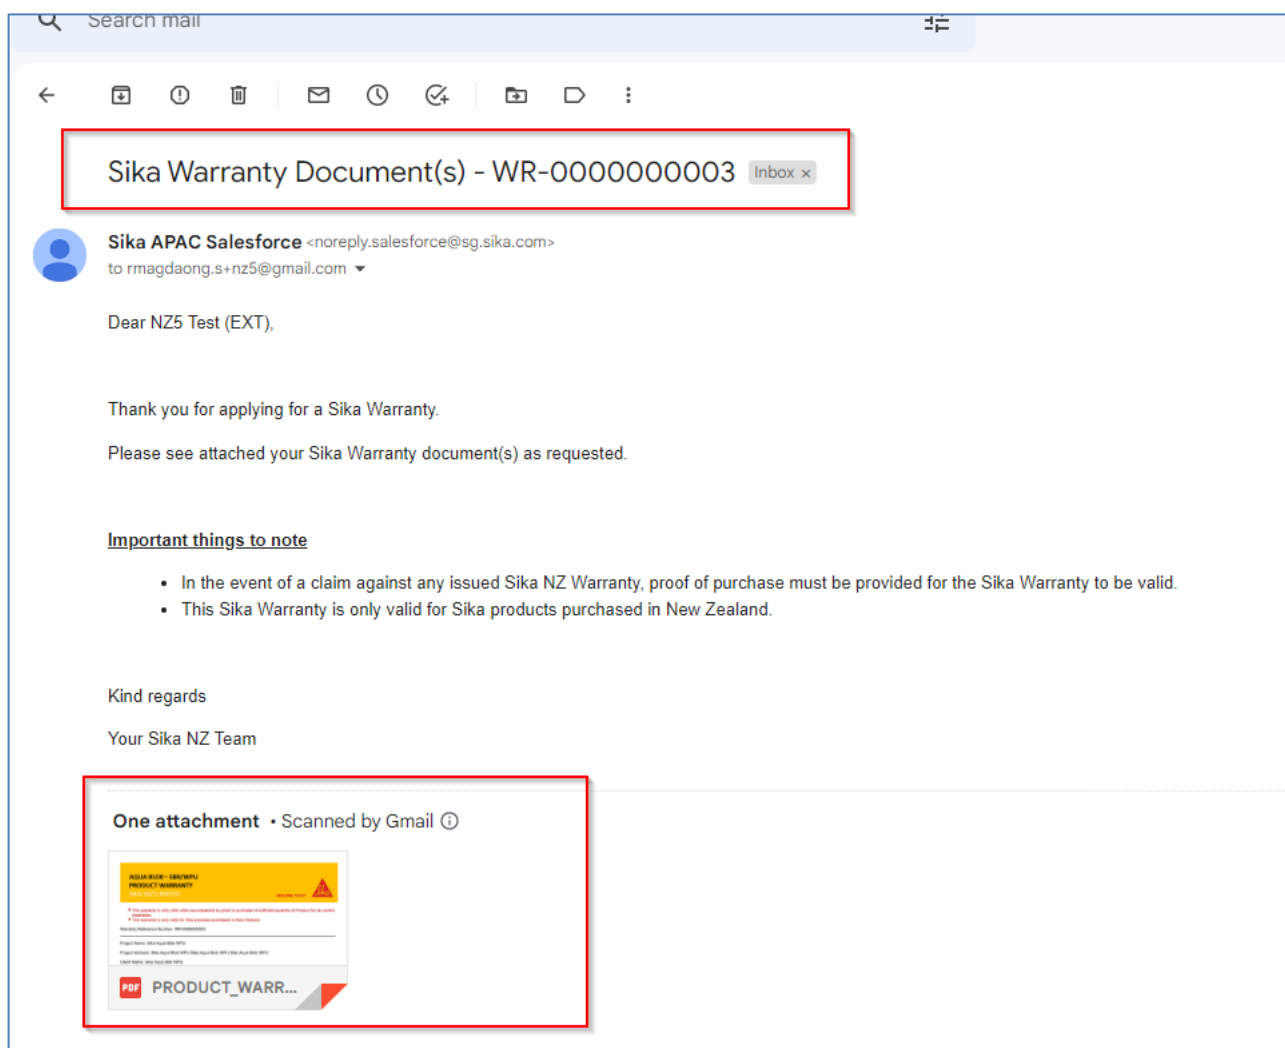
Search mail

Sika Warranty Document(s) - WR-0000000003 Inbox ×

Sika APAC Salesforce <noreply.salesforce@sg.sika.com>
to rmagdaong.s+nz5@gmail.com

Dear NZ5 Test (EXT),

Thank you for applying for a Sika Warranty.

Please see attached your Sika Warranty document(s) as requested.

Important things to note

- In the event of a claim against any issued Sika NZ Warranty, proof of purchase must be provided for the Sika Warranty to be valid.
- This Sika Warranty is only valid for Sika products purchased in New Zealand.

Kind regards

Your Sika NZ Team

One attachment • Scanned by Gmail

AQUA BLOK - SBR/WPU
PRODUCT WARRANTY
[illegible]

PDF PRODUCT_WARR...